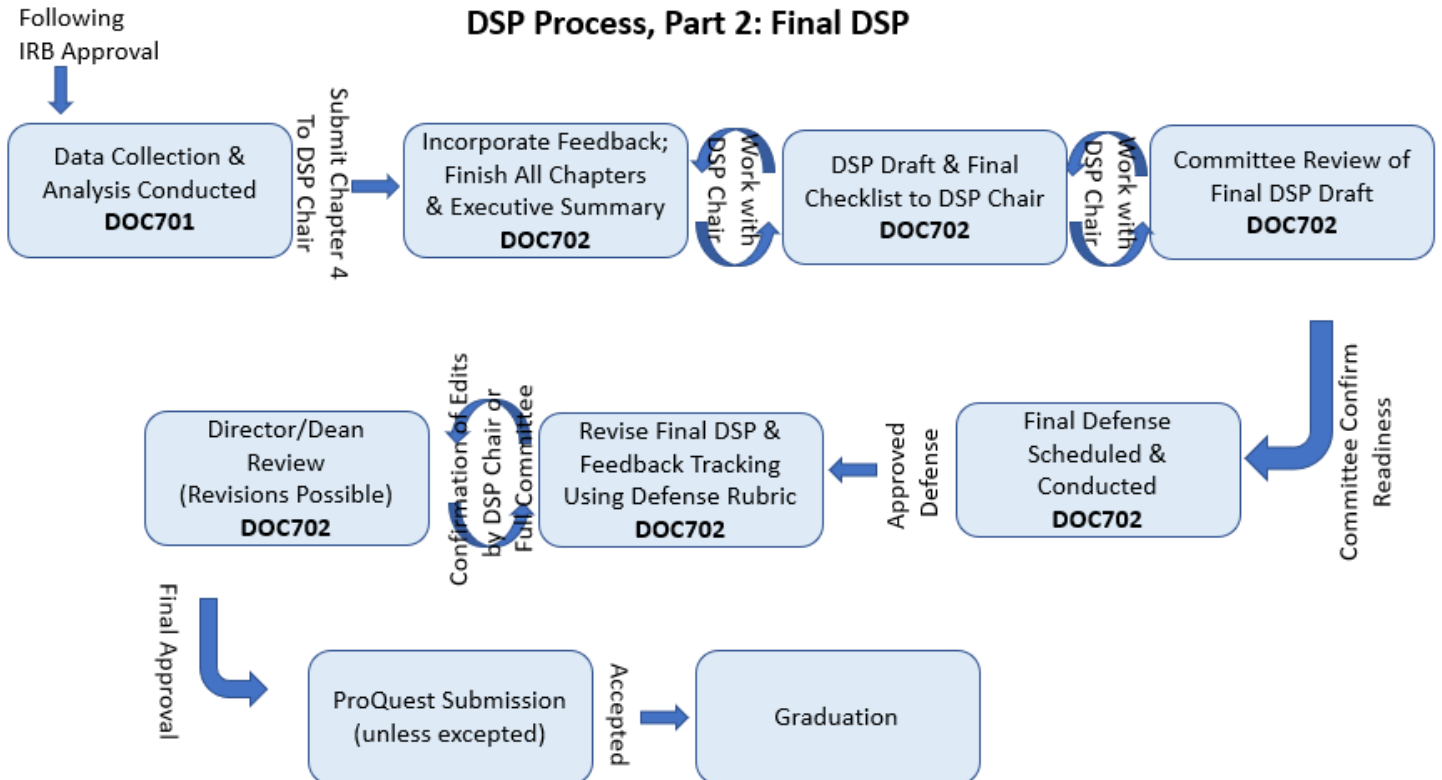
DSP Process, Part 2: Final DSP

Following IRB Approval

Data Collection & Analysis Conducted
DOC701

Submit Chapter 4 To DSP Chair

Incorporate Feedback; Finish All Chapters & Executive Summary
DOC702

Work with DSP Chair

DSP Draft & Final Checklist to DSP Chair
DOC702

Work with DSP Chair

Committee Review of Final DSP Draft
DOC702

Committee Confirm Readiness

Final Defense Scheduled & Conducted
DOC702

Approved Defense

Revise Final DSP & Feedback Tracking Using Defense Rubric
DOC702

Confirmation of Edits by DSP Chair or Full Committee

Director/Dean Review (Revisions Possible)
DOC702

Final Approval

ProQuest Submission (unless excepted)

Accepted

Graduation